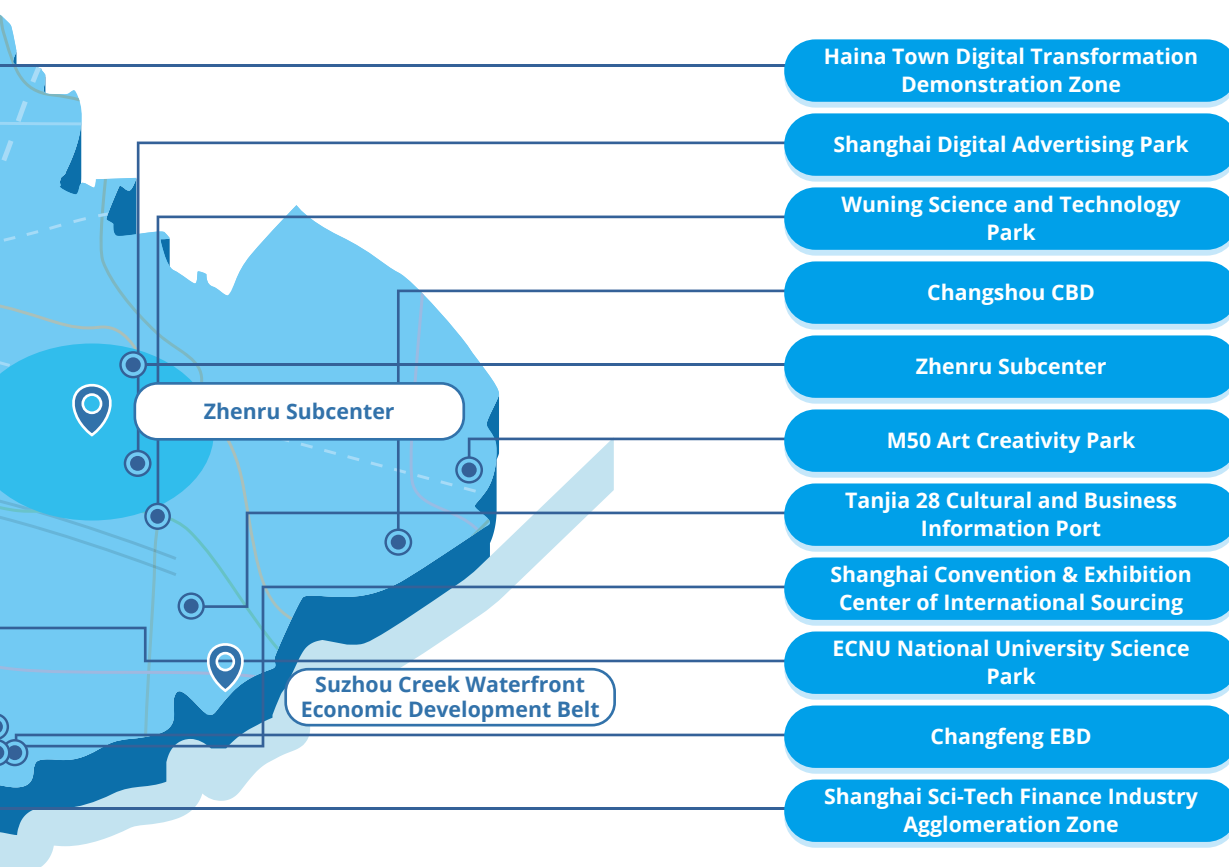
Zhenru Subcenter

Suzhou Creek Waterfront Economic Development Belt

Haina Town Digital Transformation Demonstration Zone

Shanghai Digital Advertising Park

Wuning Science and Technology Park

Changshou CBD

Zhenru Subcenter

M50 Art Creativity Park

Tanjia 28 Cultural and Business Information Port

Shanghai Convention & Exhibition Center of International Sourcing

ECNU National University Science Park

Changfeng EBD

Shanghai Sci-Tech Finance Industry Agglomeration Zone